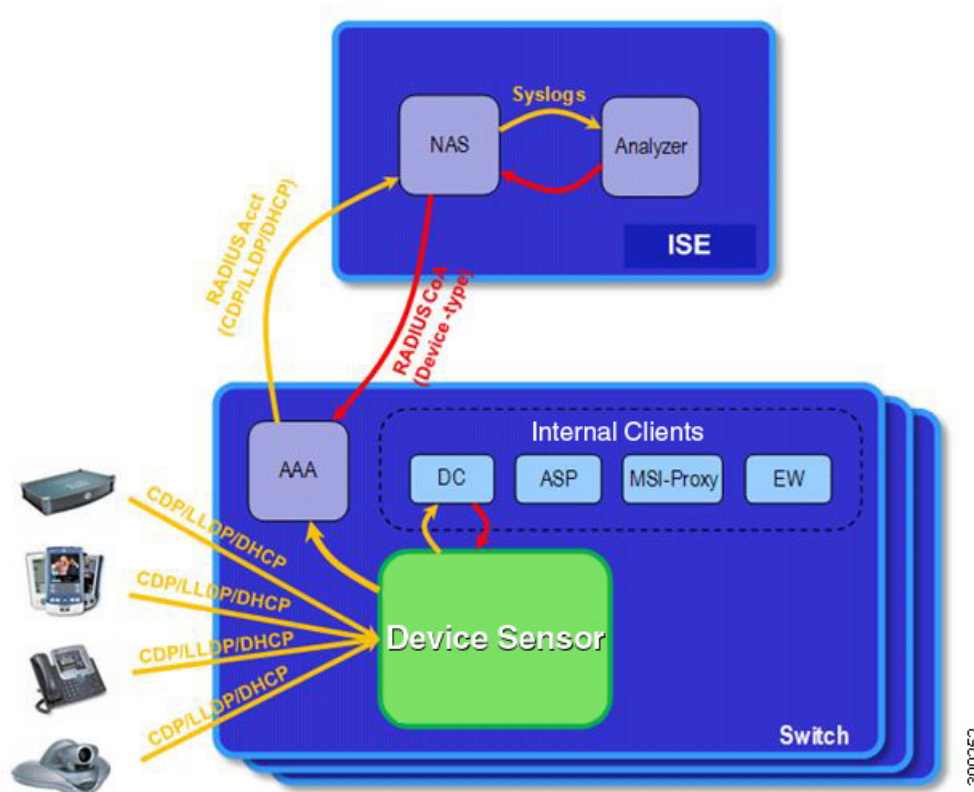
Syslogs
NAS
Analyzer
ISE
RADIUS Acct
(CDP/LLDP/DHCP)
RADIUS CoA
(Device-type)
AAA
Internal Clients
DC
ASP
MSI-Proxy
EW
CDP/LLDP/DHCP
CDP/LLDP/DHCP
CDP/LLDP/DHCP
CDP/LLDP/DHCP
Device Sensor
Switch
300252